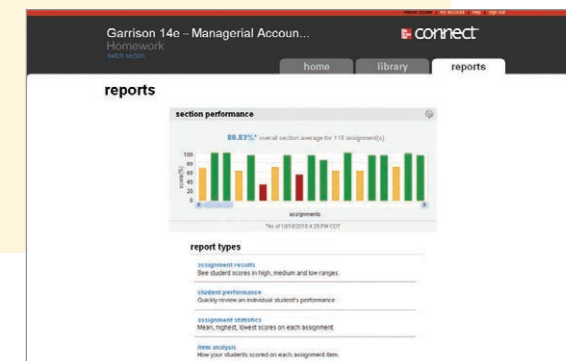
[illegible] my account help sign out

Garrison 14e - Managerial Accoun...

Homework

switch section

connect

home

library

reports

reports

section performance

86.83%* overall section average for 115 assignment(s)

100
80
60
40
20
0

score(%)

assignments

*as of 10/18/2010 4:29 PM CDT

report types

assignment results
See student scores in high, medium and low ranges.

student performance
Quickly review an individual student's performance.

assignment statistics
Mean, highest, lowest scores on each assignment.

item analysis
How your students scored on each assignment item.